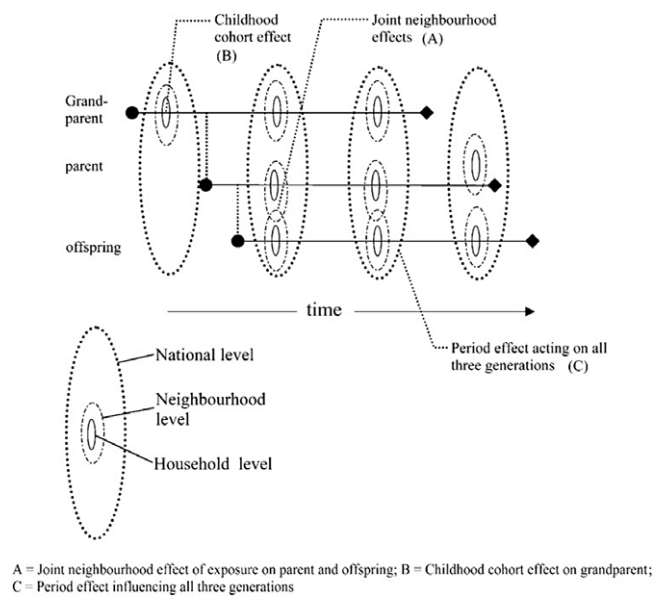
Childhood cohort effect (B)

Joint neighbourhood effects (A)

Grand-parent

parent

offspring

time

Period effect acting on all three generations (C)

National level

Neighbourhood level

Household level

A = Joint neighbourhood effect of exposure on parent and offspring; B = Childhood cohort effect on grandparent; C = Period effect influencing all three generations